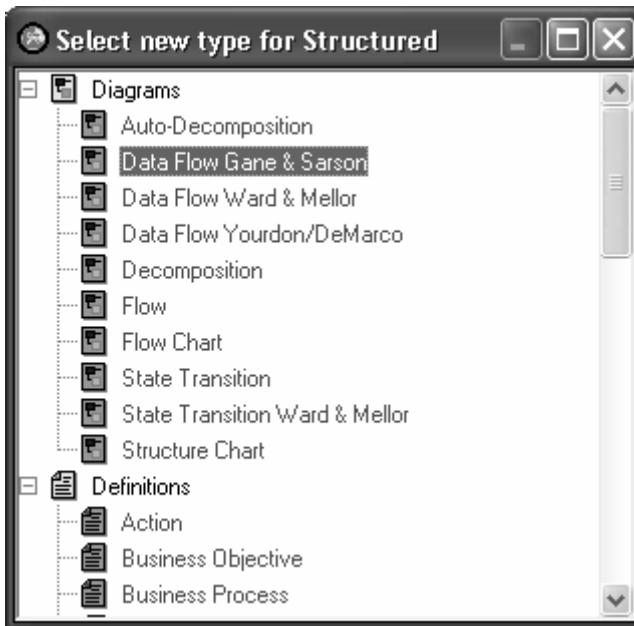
Select new type for Structured

Diagrams
Auto-Decomposition
Data Flow Gane & Sarson
Data Flow Ward & Mellor
Data Flow Yourdon/DeMarco
Decomposition
Flow
Flow Chart
State Transition
State Transition Ward & Mellor
Structure Chart
Definitions
Action
Business Objective
Business Process